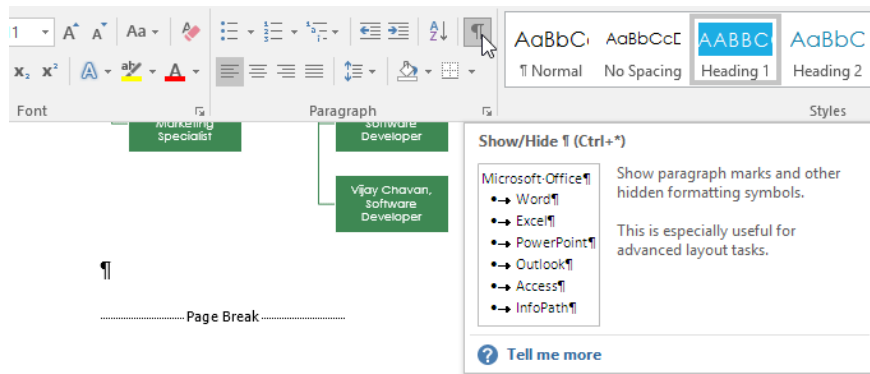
1
Aa
¶
AaBbC
¶ Normal
AaBbCcD
No Spacing
AABBC
Heading 1
AaBbC
Heading 2
Font
Paragraph
Styles

Marketing Specialist
Software Developer
Vijay Chavan, Software Developer

¶

Page Break

Show/Hide ¶ (Ctrl+*)

Microsoft·Office¶
•→ Word¶
•→ Excel¶
•→ PowerPoint¶
•→ Outlook¶
•→ Access¶
•→ InfoPath¶

Show paragraph marks and other hidden formatting symbols.

This is especially useful for advanced layout tasks.

Tell me more